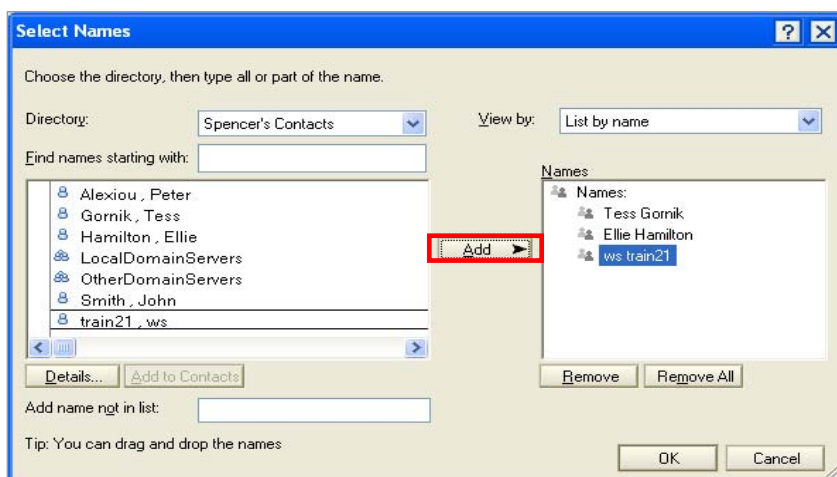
Select Names

Choose the directory, then type all or part of the name.

Directory: Spencer's Contacts

View by: List by name

Find names starting with:

Alexiou , Peter
Gornik , Tess
Hamilton , Ellie
LocalDomainServers
OtherDomainServers
Smith , John
train21 , ws

Add

Names

Names:
Tess Gornik
Ellie Hamilton
ws train21

Details...
Add to Contacts

Remove
Remove All

Add name not in list:

Tip: You can drag and drop the names

OK
Cancel